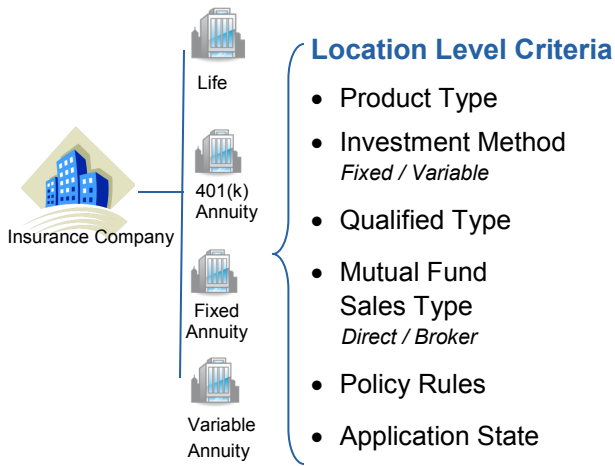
Insurance Company

Life

401(k) Annuity

Fixed Annuity

Variable Annuity

Location Level Criteria

- Product Type
- Investment Method
*Fixed / Variable*
- Qualified Type
- Mutual Fund Sales Type
*Direct / Broker*
- Policy Rules
- Application State